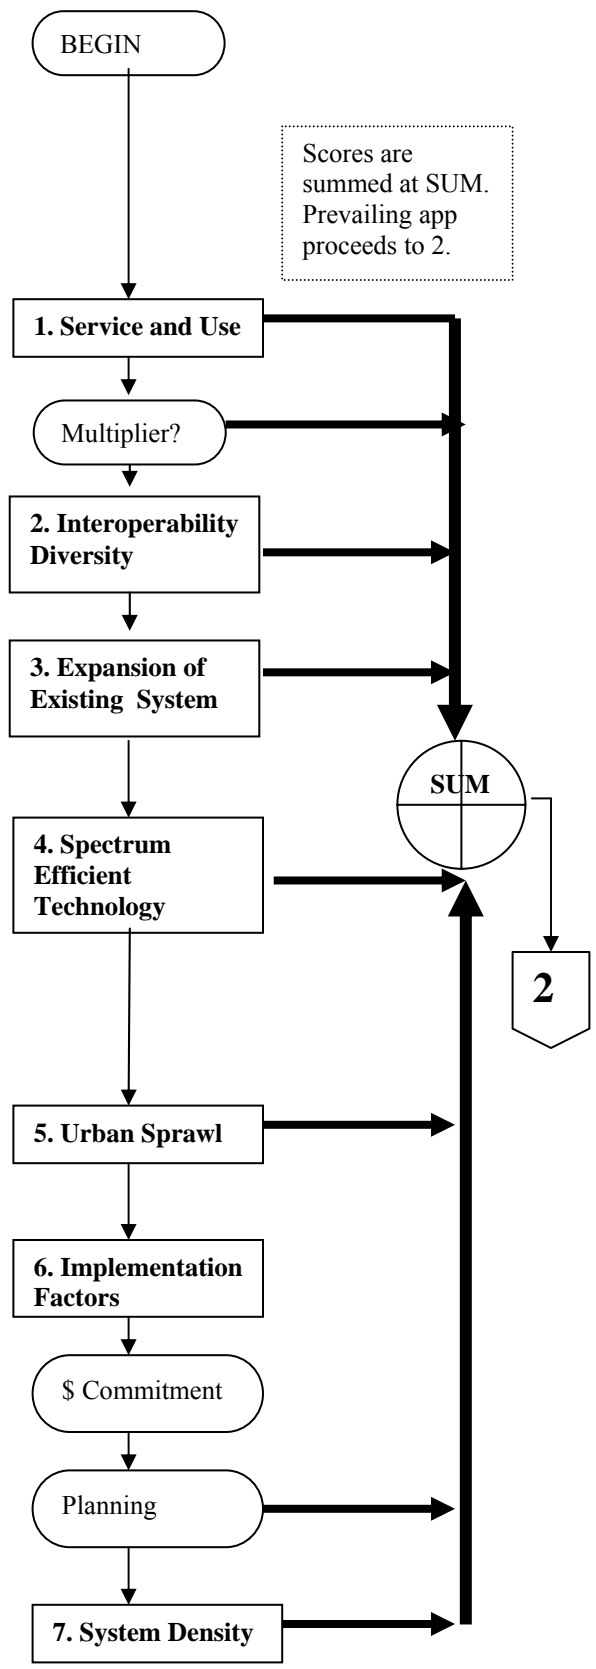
BEGIN

Scores are summed at SUM. Prevailing app proceeds to 2.

1. Service and Use

Multiplier?

2. Interoperability Diversity

3. Expansion of Existing System

SUM

4. Spectrum Efficient Technology

2

5. Urban Sprawl

6. Implementation Factors

$ Commitment

Planning

7. System Density